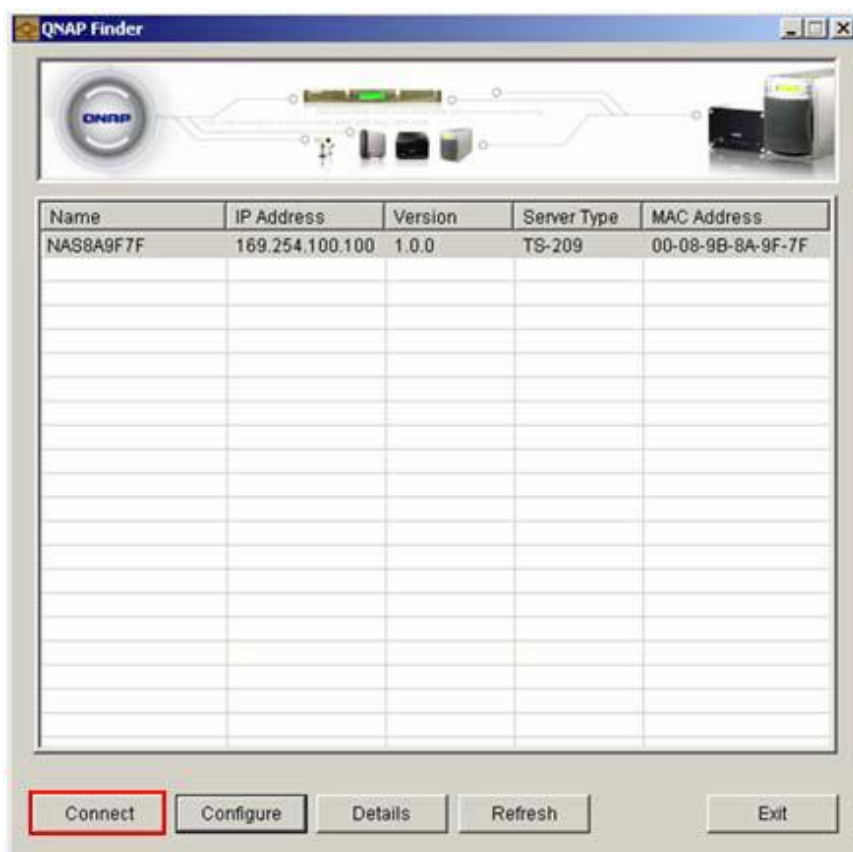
QNAP Finder

QNAP

| Name | IP Address | Version | Server Type | MAC Address |
|---|---|---|---|---|
| NAS8A9F7F | 169.254.100.100 | 1.0.0 | TS-209 | 00-08-9B-8A-9F-7F |

Connect Configure Details Refresh Exit